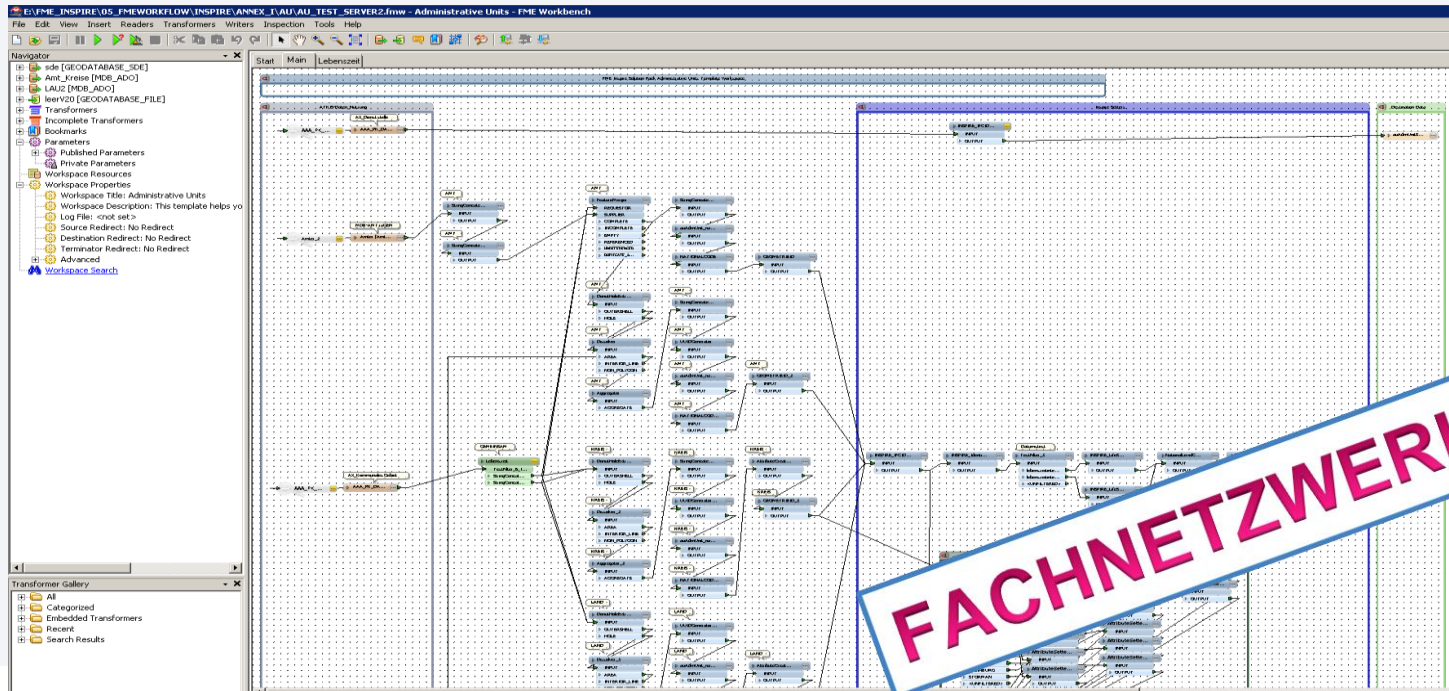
E:\FME_INSPIRE\05_FMEWORKFLOW\INSPIRE\ANNEX_I\AU\AU_TEST_SERVER2.fmw - Administrative Units - FME Workbench

File Edit View Insert Readers Transformers Writers Inspection Tools Help

Navigator

sde [GEODATABASE_SDE]
Amt_Kreise [MDB_ADO]
LAU2 [MDB_ADO]
leerV20 [GEODATABASE_FILE]
Transformers
Incomplete Transformers
Bookmarks
Parameters
Published Parameters
Private Parameters
Workspace Resources
Workspace Properties
Workspace Title: Administrative Units
Workspace Description: This template helps yo
Log File: <not set>
Source Redirect: No Redirect
Destination Redirect: No Redirect
Terminator Redirect: No Redirect
Advanced
Workspace Search

Transformer Gallery

All
Categorized
Embedded Transformers
Recent
Search Results

Start Main Lebenszeit

INPUT
OUTPUT

FACHNETZWER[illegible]